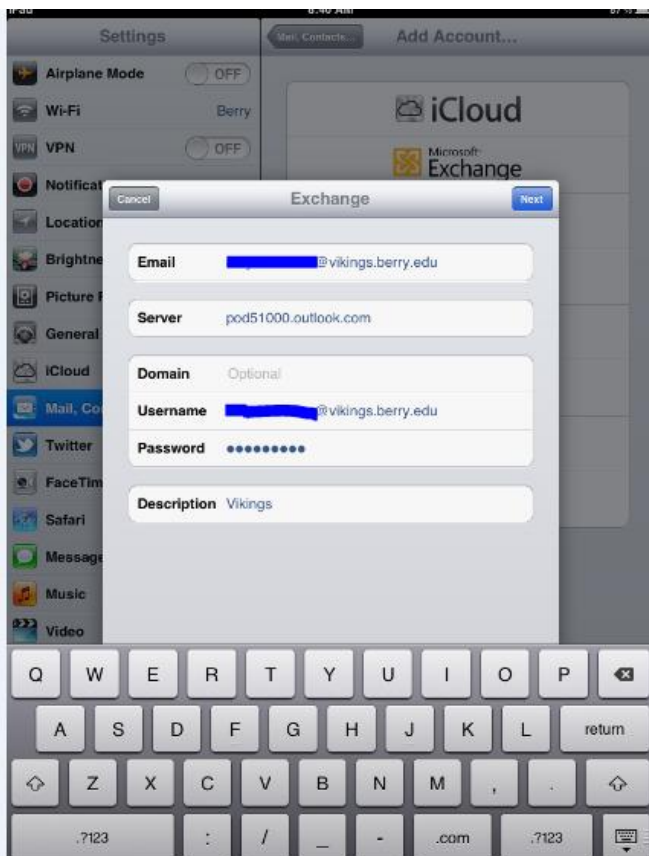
iPad 8:40 AM 67 %

Settings

Airplane Mode OFF

Wi-Fi Berry

VPN OFF

Notificat

Location

Brightne

Picture F

General

iCloud

Mail, Co

Twitter

FaceTim

Safari

Message

Music

Video

Mail, Contacts... Add Account...

iCloud

Microsoft Exchange

Cancel Exchange Next

Email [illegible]@vikings.berry.edu

Server pod51000.outlook.com

Domain Optional

Username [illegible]@vikings.berry.edu

Password ••••••••••

Description Vikings

Q W E R T Y U I O P

A S D F G H J K L return

Z X C V B N M , .

.?123 : / _ - .com .?123